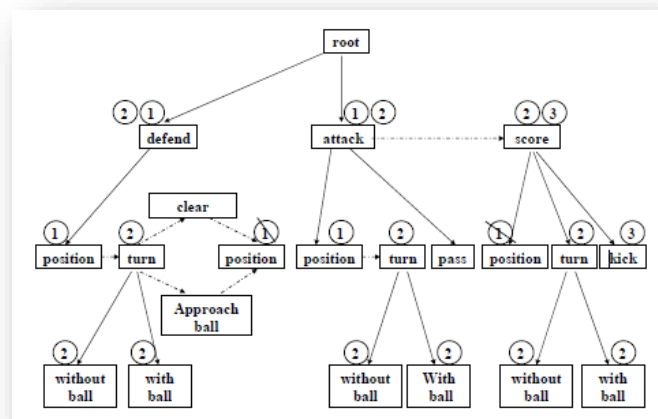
root

2 1
defend

1 2
attack

2 3
score

clear

1
position

2
turn

1
position

Approach ball

1
position

2
turn

pass

1
position

2
turn

3
kick

2
without ball

2
with ball

2
without ball

2
With ball

2
without ball

2
with ball